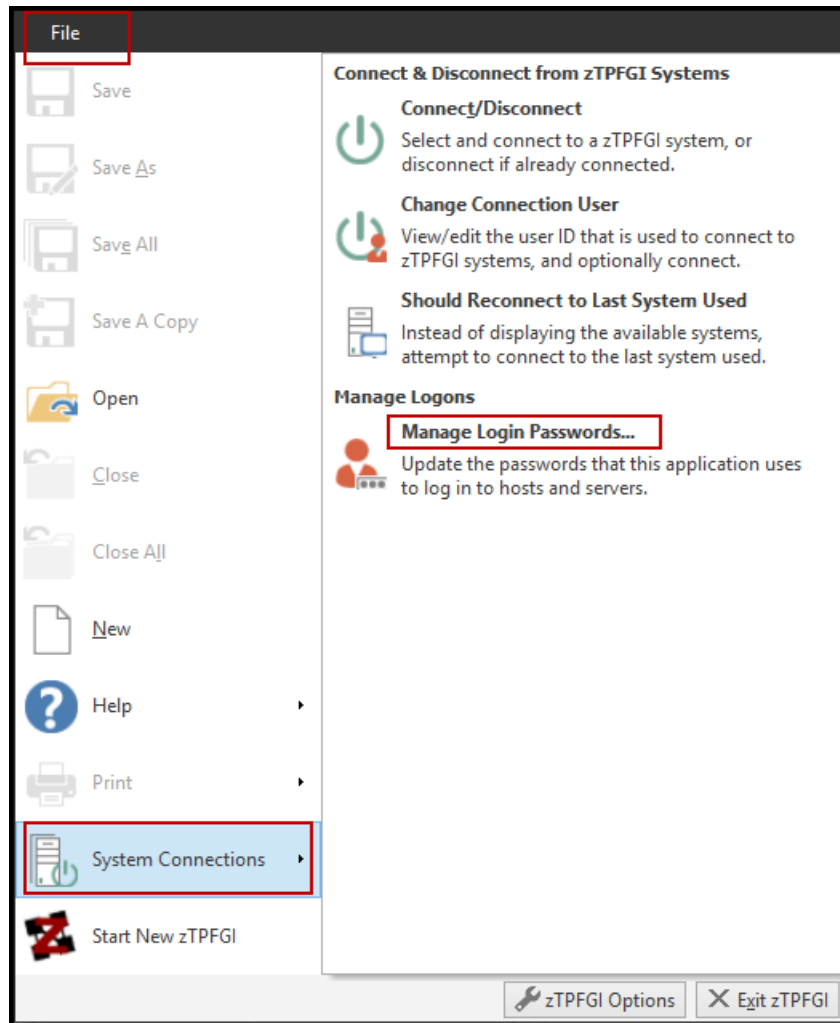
File

Save

Save As

Save All

Save A Copy

Open

Close

Close All

New

Help

Print

System Connections

Start New zTPFGI

Connect & Disconnect from zTPFGI Systems

Connect/Disconnect
Select and connect to a zTPFGI system, or disconnect if already connected.

Change Connection User
View/edit the user ID that is used to connect to zTPFGI systems, and optionally connect.

Should Reconnect to Last System Used
Instead of displaying the available systems, attempt to connect to the last system used.

Manage Logons

Manage Login Passwords...
Update the passwords that this application uses to log in to hosts and servers.

zTPFGI Options

Exit zTPFGI